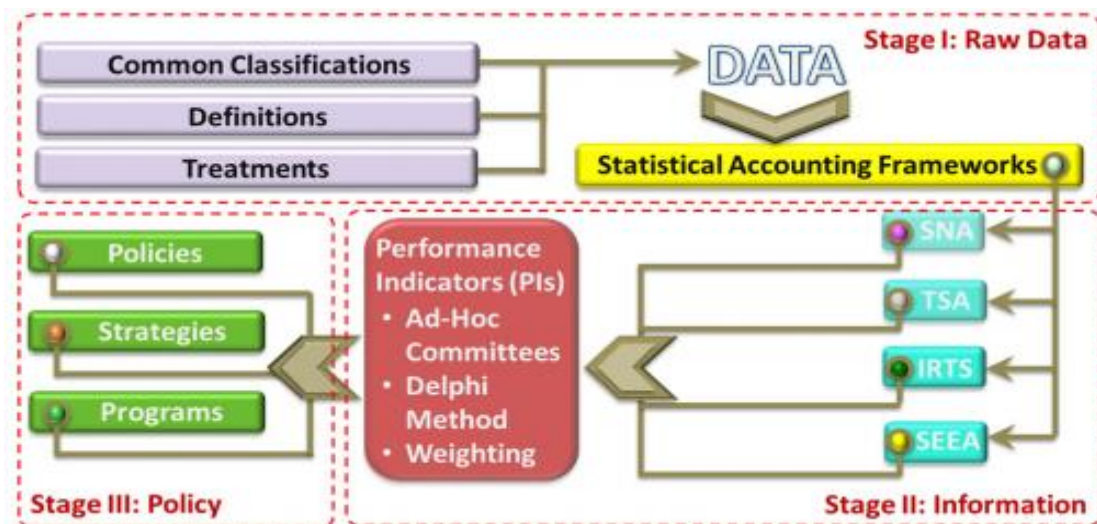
Common Classifications

Definitions

Treatments

DATA

Stage I: Raw Data

Statistical Accounting Frameworks

Policies

Strategies

Programs

Performance Indicators (PIs)
• Ad-Hoc Committees
• Delphi Method
• Weighting

SNA

TSA

IRTS

SEEA

Stage III: Policy

Stage II: Information